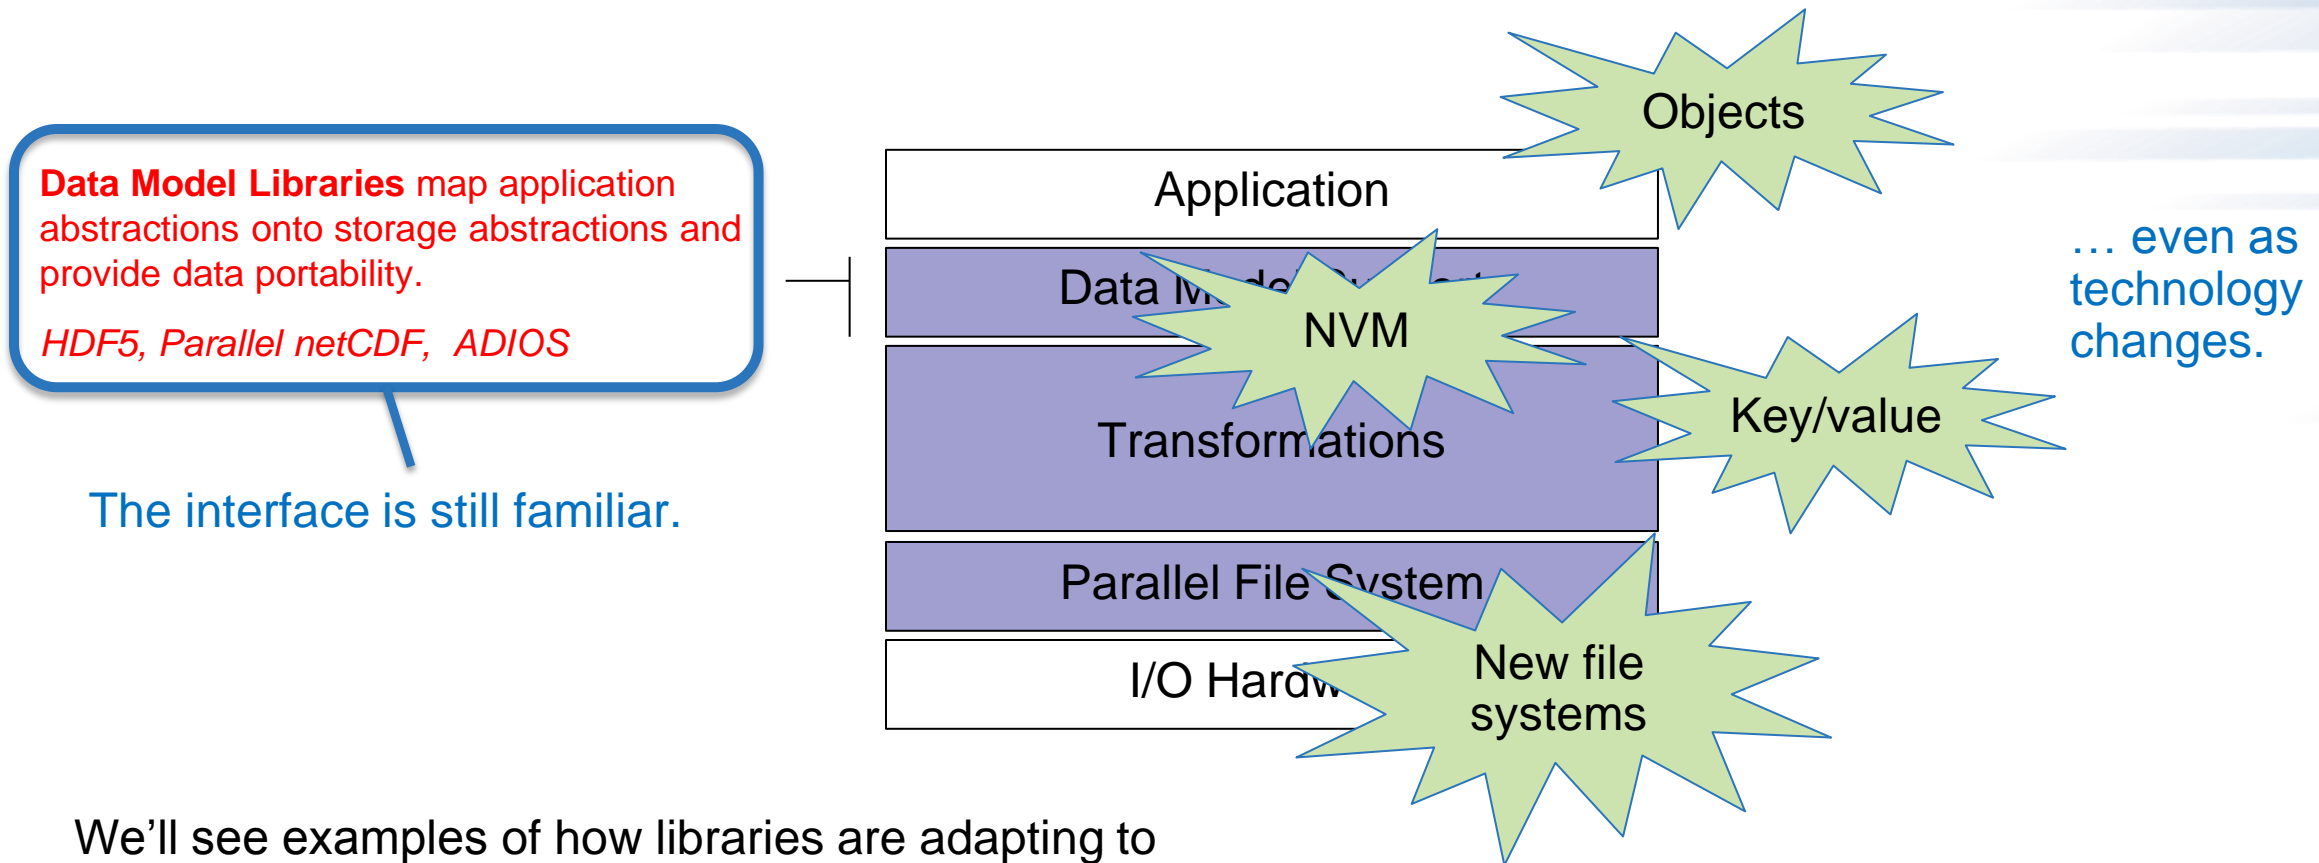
**Data Model Libraries** map application abstractions onto storage abstractions and provide data portability.

*HDF5, Parallel netCDF, ADIOS*

The interface is still familiar.

Objects

Application

Data M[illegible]

NVM

Transformations

Key/value

… even as technology changes.

Parallel File System

New file systems

I/O Hardw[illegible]

We’ll see examples of how libraries are adapting to